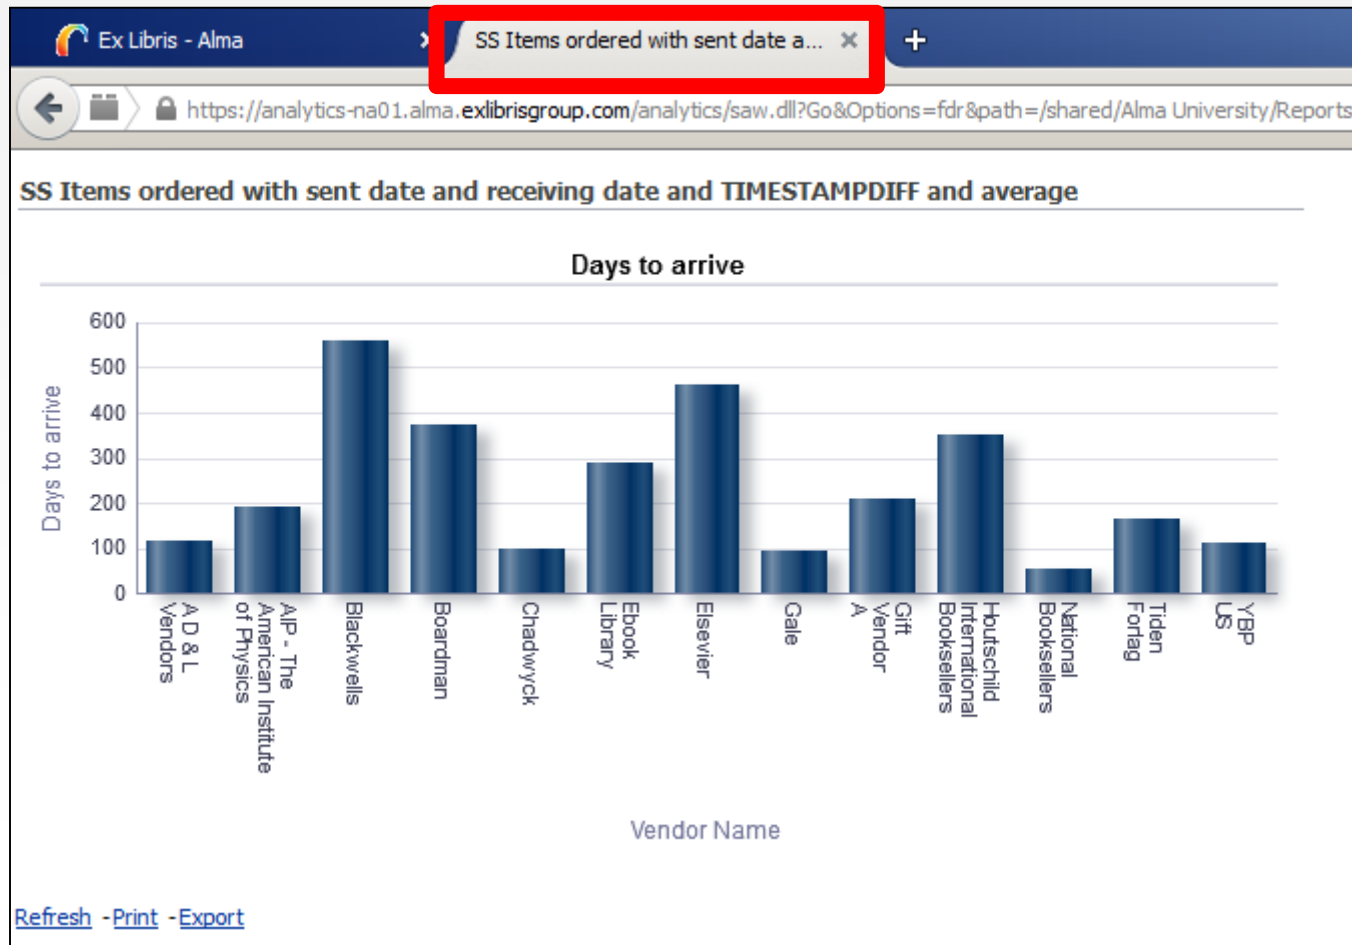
Ex Libris - Alma

SS Items ordered with sent date a...

https://analytics-na01.alma.exlibrisgroup.com/analytics/saw.dll?Go&Options=fdr&path=/shared/Alma University/Reports

SS Items ordered with sent date and receiving date and TIMESTAMPDIFF and average

Days to arrive

Days to arrive

600
500
400
300
200
100
0

A D & L Vendors
AIP - The American Institute of Physics
Blackwells
Boardman
Chadwyck
Ebook Library
Elsevier
Gale
Gift Vendor A
Houtschild International Booksellers
National Booksellers
Tiden Forlag
YBP US

Vendor Name

Refresh - Print - Export